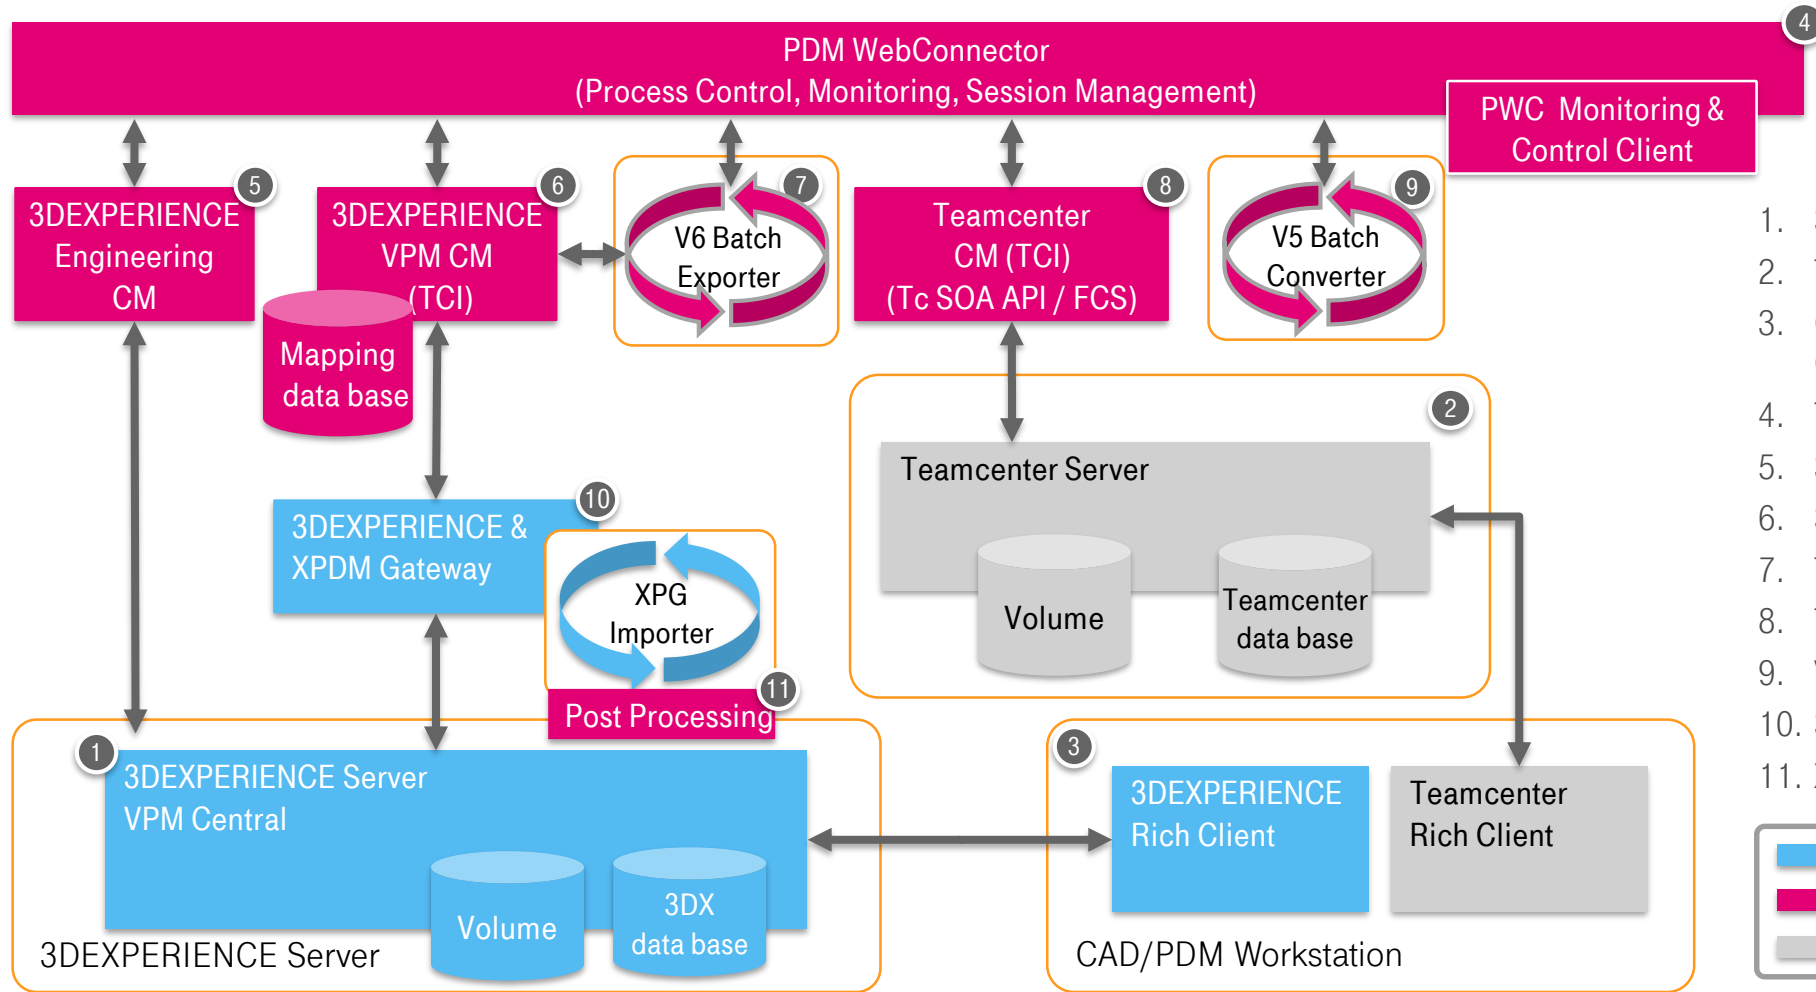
PDM WebConnector
(Process Control, Monitoring, Session Management)

4

PWC Monitoring & Control Client

5
3DEXPERIENCE Engineering CM

6
3DEXPERIENCE VPM CM (TCI)

Mapping data base

7
V6 Batch Exporter

8
Teamcenter CM (TCI) (Tc SOA API / FCS)

9
V5 Batch Converter

2
Teamcenter Server

Volume

Teamcenter data base

10
3DEXPERIENCE & XPDM Gateway

XPG Importer

11
Post Processing

1
3DEXPERIENCE Server VPM Central

Volume

3DX data base

3DEXPERIENCE Server

3
3DEXPERIENCE Rich Client

Teamcenter Rich Client

CAD/PDM Workstation

1. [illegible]
2. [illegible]
3. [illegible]
4. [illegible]
5. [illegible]
6. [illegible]
7. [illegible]
8. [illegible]
9. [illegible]
10. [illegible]
11. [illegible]